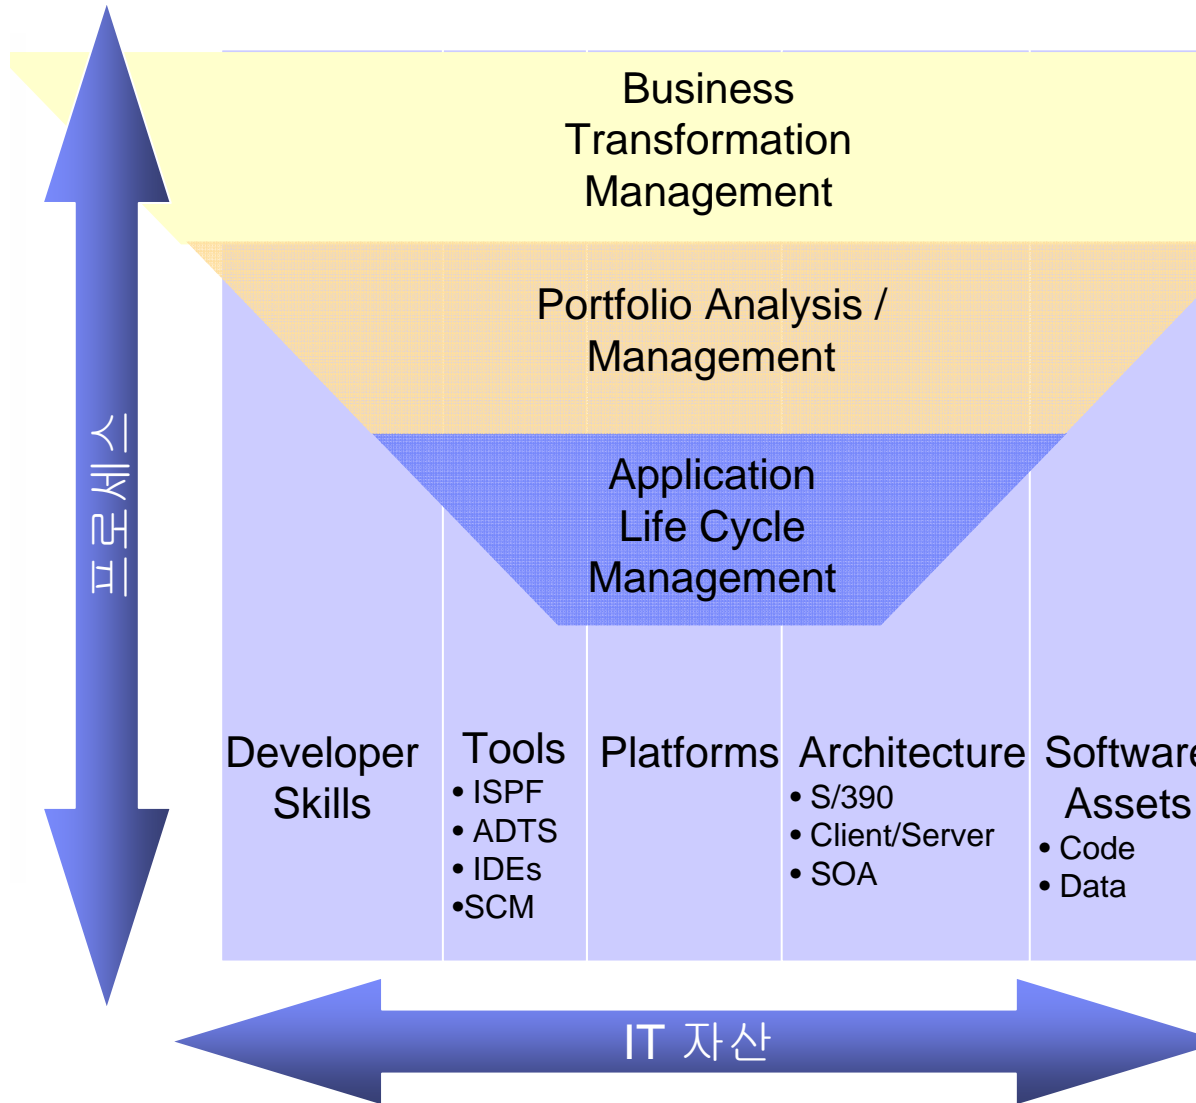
프로세스

Business Transformation Management

Portfolio Analysis / Management

Application Life Cycle Management

Developer Skills

Tools
• ISPF
• ADTS
• IDEs
•SCM

Platforms

Architecture
• S/390
• Client/Server
• SOA

Software Assets
• Code
• Data

IT 자산